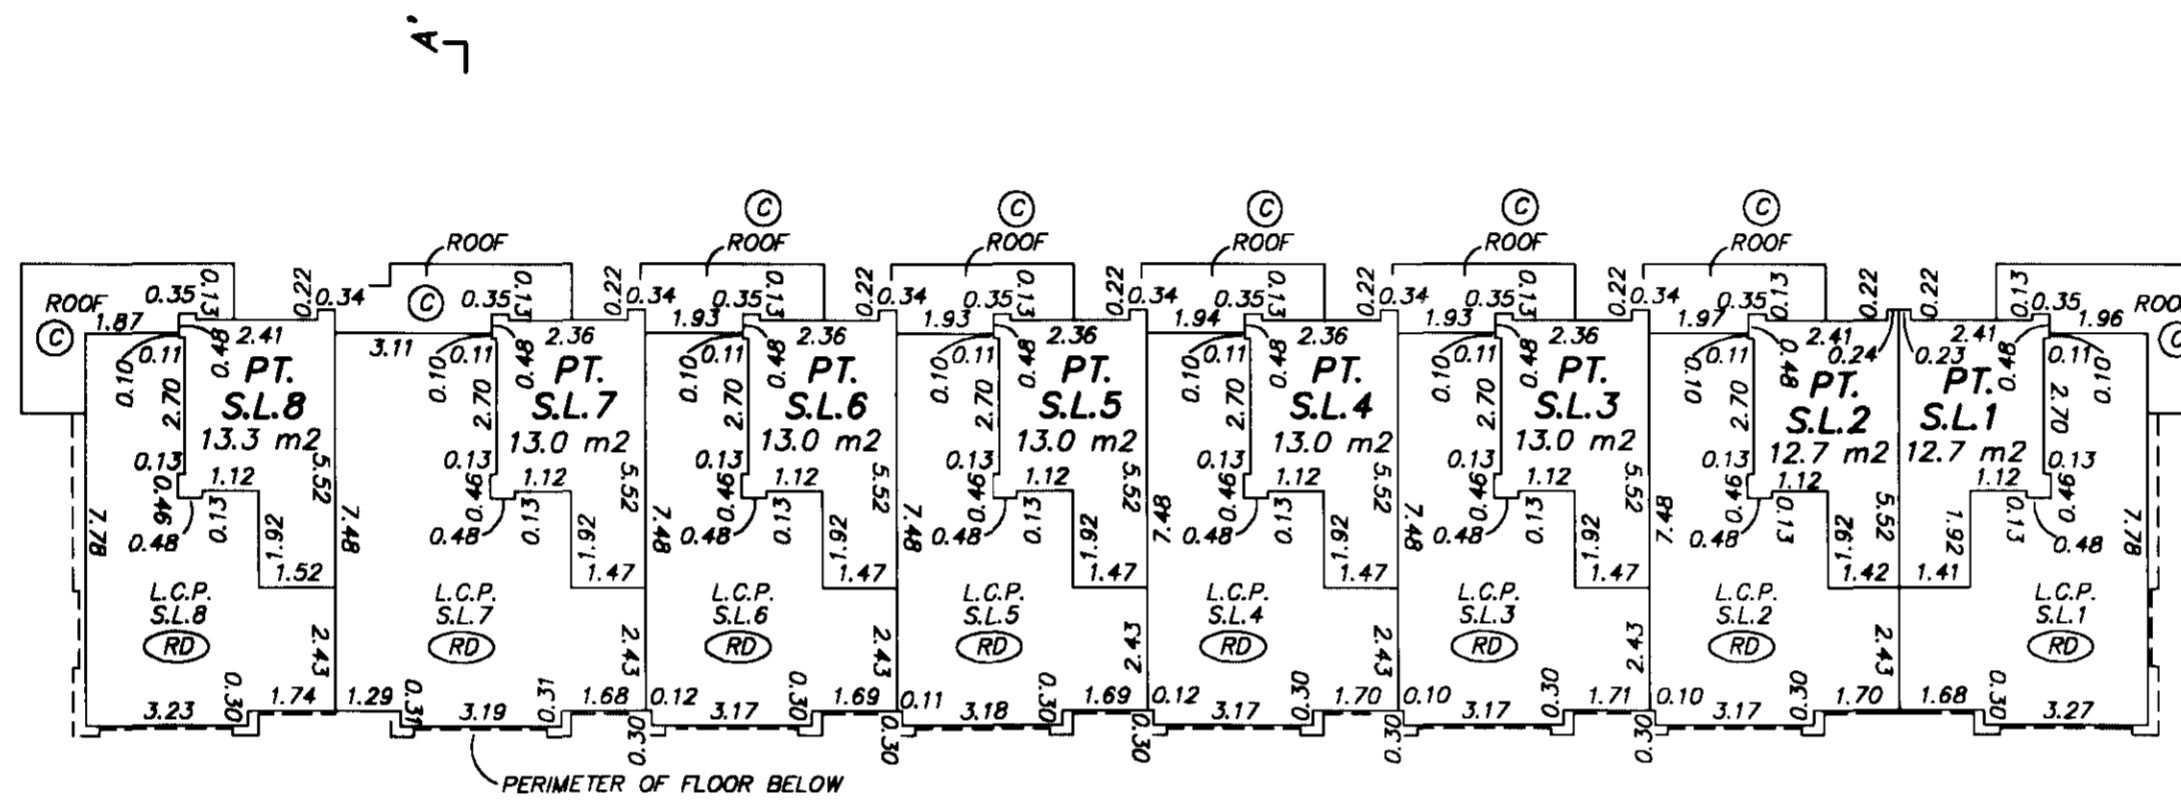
A'

C C C C C C

ROOF ROOF ROOF ROOF ROOF ROOF ROOF

ROOF
C
0.35 0.13 1.87 0.22 0.34 C 0.35 0.13 0.22 0.34 0.35 0.13 1.93 0.22 0.34 0.35 0.13 1.93 0.22 0.34 0.35 0.13 1.94 0.22 0.34 0.35 0.13 1.93 0.22 0.34 0.35 0.13 1.97 0.22 0.22 0.13 0.35 1.96 ROO

PT. S.L.8 13.3 m2
2.41 0.11 0.10 0.48 2.70 0.13 1.12 5.52 0.46 0.13 1.92 0.48 1.52 7.78

PT. S.L.7 13.0 m2
3.11 2.36 0.10 0.11 0.48 2.70 0.13 1.12 5.52 7.48 0.46 0.13 1.92 0.48 1.47

PT. S.L.6 13.0 m2
2.36 0.10 0.11 0.48 2.70 0.13 1.12 5.52 7.48 0.46 0.13 1.92 0.48 1.47

PT. S.L.5 13.0 m2
2.36 0.10 0.11 0.48 2.70 0.13 1.12 5.52 7.48 0.46 0.13 1.92 0.48 1.47

PT. S.L.4 13.0 m2
2.36 0.10 0.11 0.48 2.70 0.13 1.12 5.52 7.48 0.46 0.13 1.92 0.48 1.47

PT. S.L.3 13.0 m2
2.36 0.10 0.11 0.48 2.70 0.13 1.12 5.52 7.48 0.46 0.13 1.92 0.48 1.47

PT. S.L.2 12.7 m2
2.41 0.24 0.10 0.11 0.48 2.70 0.13 1.12 5.52 7.48 0.46 0.13 1.92 0.48 1.42

PT. S.L.1 12.7 m2
2.41 0.23 0.48 0.11 0.10 2.70 0.13 1.12 1.92 0.46 0.13 0.48 7.78 1.41

L.C.P. S.L.8 RD
L.C.P. S.L.7 RD
L.C.P. S.L.6 RD
L.C.P. S.L.5 RD
L.C.P. S.L.4 RD
L.C.P. S.L.3 RD
L.C.P. S.L.2 RD
L.C.P. S.L.1 RD

2.43 2.43 2.43 2.43 2.43 2.43 2.43

3.23 0.30 1.74 1.29 0.31 3.19 0.31 1.68 0.30 0.12 3.17 0.30 1.69 0.30 0.11 3.18 0.30 1.69 0.30 0.12 3.17 0.30 1.70 0.30 0.10 3.17 0.30 1.71 0.30 0.10 3.17 0.30 1.70 1.68 0.30 3.27

PERIMETER OF FLOOR BELOW